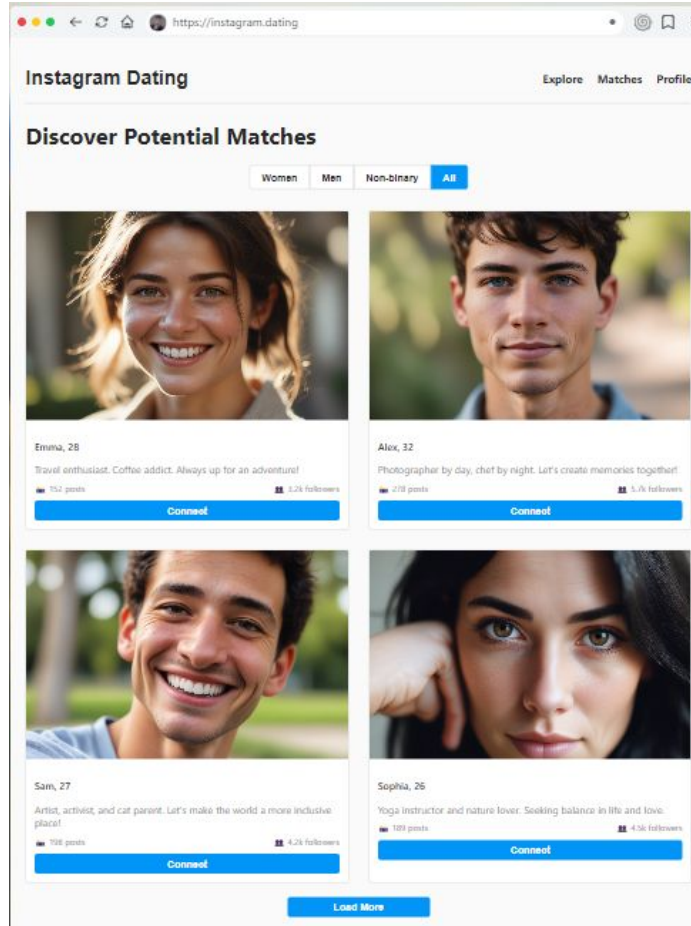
https://instagram.dating

Instagram Dating

Explore Matches Profile

Discover Potential Matches

Women Men Non-binary All

Emma, 28

Travel enthusiast. Coffee addict. Always up for an adventure!

152 posts 3.2k followers

Connect

Alex, 32

Photographer by day, chef by night. Let's create memories together!

278 posts 5.7k followers

Connect

Sam, 27

Artist, activist, and cat parent. Let's make the world a more inclusive place!

198 posts 4.2k followers

Connect

Sophia, 26

Yoga instructor and nature lover. Seeking balance in life and love.

189 posts 4.5k followers

Connect

Load More